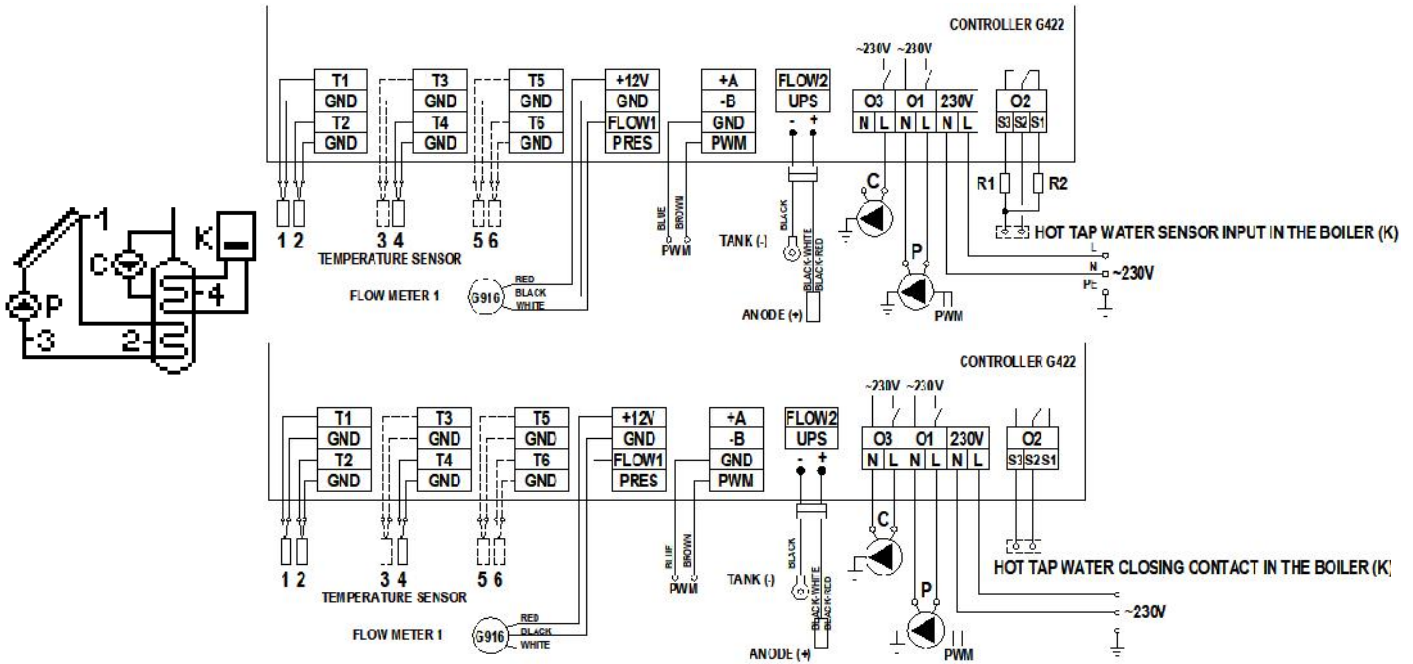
1
C
K
P
4
3
2

CONTROLLER G422

| T1 |
|---|
| GND |
| T2 |
| GND |

| T3 |
|---|
| GND |
| T4 |
| GND |

| T5 |
|---|
| GND |
| T6 |
| GND |

| +12V |
|---|
| GND |
| FLOW1 |
| PRES |

| +A |
|---|
| -B |
| GND |
| PWM |

| FLOW2 |
|---|
| UPS |

~230V ~230V
O3 O1 230V O2
N L N L N L S3 S2 S1

- +

1 2 3 4 5 6
TEMPERATURE SENSOR
BLUE BROWN
PWM
TANK (-)
BLACK
BLACK-WHITE BLACK-RED
ANODE (+)
FLOW METER 1
G916
RED BLACK WHITE
C
P
PWM
R1 R2
HOT TAP WATER SENSOR INPUT IN THE BOILER (K)
L
N
PE
~230V

CONTROLLER G422

| T1 |
|---|
| GND |
| T2 |
| GND |

| T3 |
|---|
| GND |
| T4 |
| GND |

| T5 |
|---|
| GND |
| T6 |
| GND |

| +12V |
|---|
| GND |
| FLOW1 |
| PRES |

| +A |
|---|
| -B |
| GND |
| PWM |

| FLOW2 |
|---|
| UPS |

~230V ~230V
O3 O1 230V O2
N L N L N L S3 S2 S1

- +

1 2 3 4 5 6
TEMPERATURE SENSOR
BLUE BROWN
PWM
TANK (-)
BLACK
BLACK-WHITE BLACK-RED
ANODE (+)
FLOW METER 1
G916
RED BLACK WHITE
C
P
PWM
HOT TAP WATER CLOSING CONTACT IN THE BOILER (K)
~230V